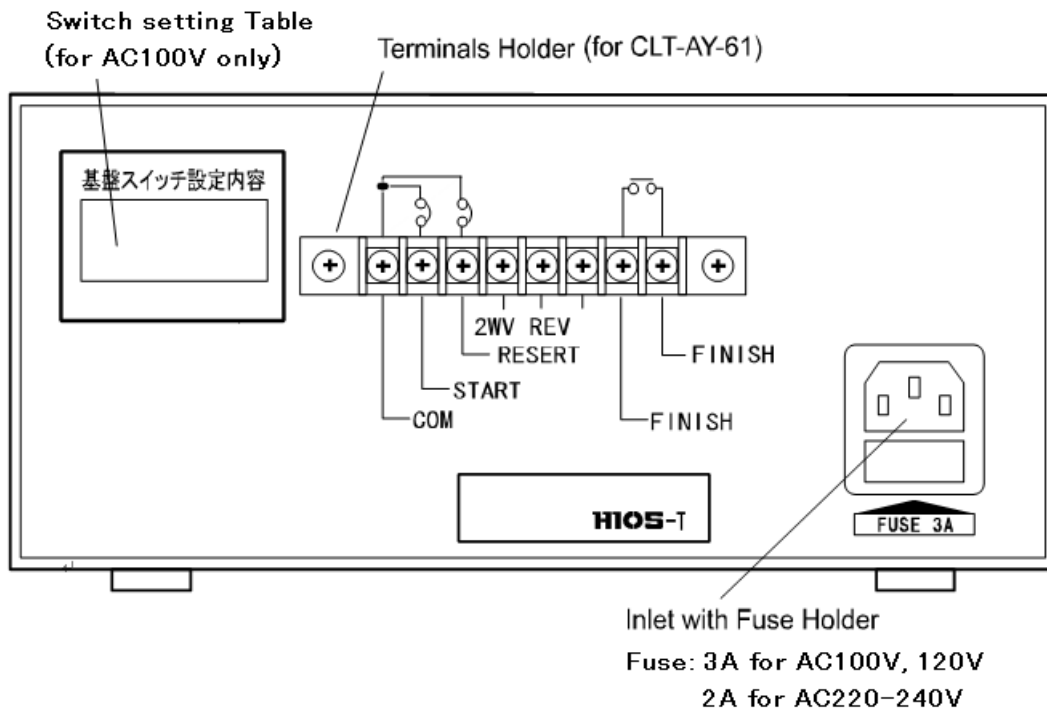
Switch setting Table
(for AC100V only)

Terminals Holder (for CLT-AY-61)

基盤スイッチ設定内容

2WV REV
RESERT
START
COM
FINISH
FINISH

H105-T

FUSE 3A

Inlet with Fuse Holder
Fuse: 3A for AC100V, 120V
2A for AC220-240V